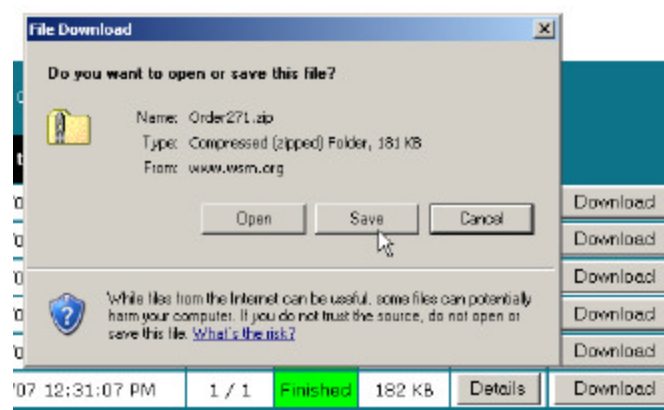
File Download

Do you want to open or save this file?

Name: Order271.zip
Type: Compressed (zipped) Folder, 181 KB
From: www.wsm.org

Open Save Cancel

While files from the Internet can be useful, some files can potentially harm your computer. If you do not trust the source, do not open or save this file. What's the risk?

Download
Download
Download
Download
Download

'07 12:31:07 PM 1 / 1 Finished 182 KB Details Download